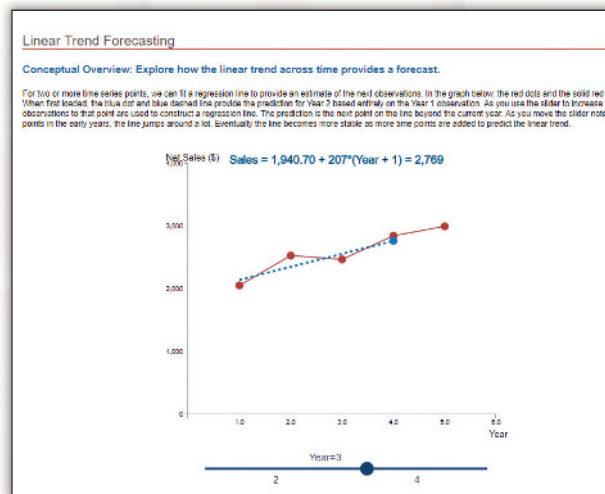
Linear Trend Forecasting

Conceptual Overview: Explore how the linear trend across time provides a forecast.

For two or more time series points, we can fit a regression line to provide an estimate of the next observations. In the graph below, the red dots and the solid red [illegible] When first loaded, the blue dot and blue dashed line provide the prediction for Year 2 based entirely on the Year 1 observation. As you use the slider to increase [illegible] observations to that point are used to construct a regression line. The prediction is the next point on the line beyond the current year. As you move the slider note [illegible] points in the early years, the line jumps around a lot. Eventually the line becomes more stable as more time points are added to predict the linear trend.

Net Sales ($) Sales = 1,940.70 + 207*(Year + 1) = 2,769

3,000

2,000

1,000

0

1.0 2.0 3.0 4.0 5.0 6.0
Year

Year=3

2 4